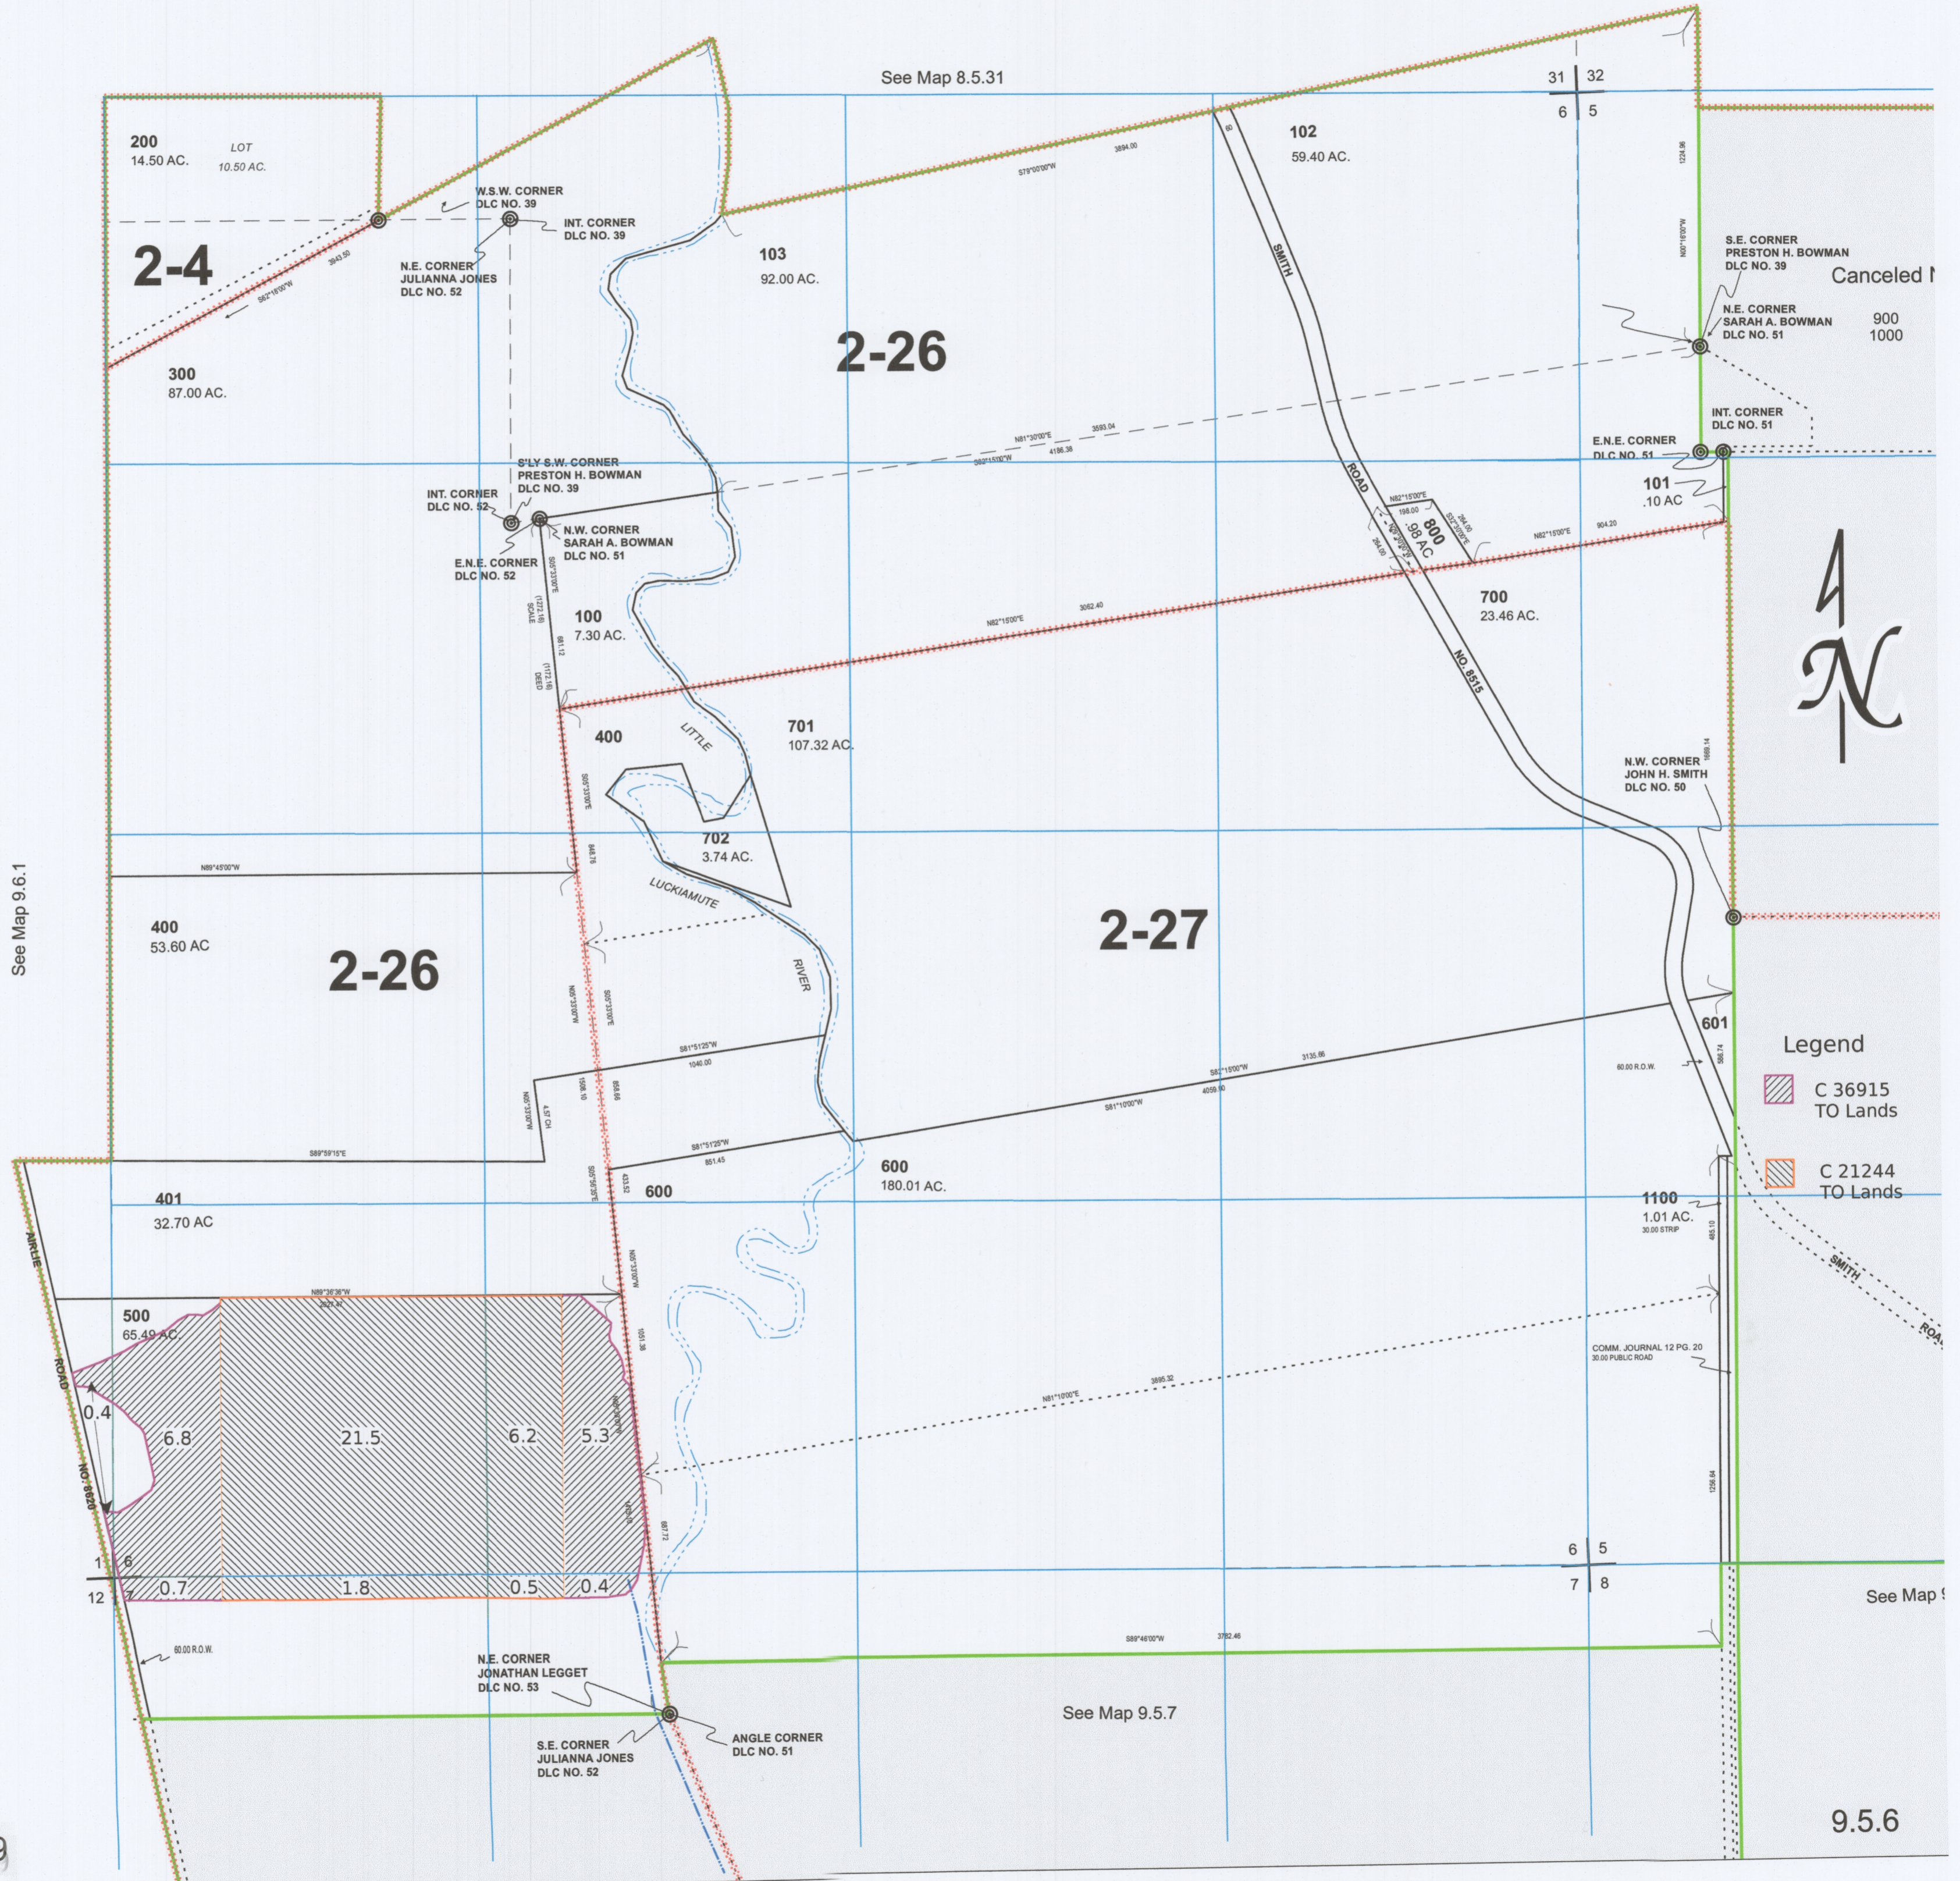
See Map 8.5.31

31 32
6 5

200
14.50 AC.

LOT
10.50 AC.

2-4

W.S.W. CORNER
DLC NO. 39

INT. CORNER
DLC NO. 39

N.E. CORNER
JULIANNA JONES
DLC NO. 52

300
87.00 AC.

103
92.00 AC.

2-26

102
59.40 AC.

SMITH

S.E. CORNER
PRESTON H. BOWMAN
DLC NO. 39

Canceled N

N.E. CORNER
SARAH A. BOWMAN
DLC NO. 51

900
1000

INT. CORNER
DLC NO. 51

E.N.E. CORNER
DLC NO. 51

101
.10 AC

S'LY S.W. CORNER
PRESTON H. BOWMAN
DLC NO. 39

INT. CORNER
DLC NO. 52

N.W. CORNER
SARAH A. BOWMAN
DLC NO. 51

E.N.E. CORNER
DLC NO. 52

ROAD

800
.98 AC.

700
23.46 AC.

100
7.30 AC.

NO. 8515

N

400

LITTLE

701
107.32 AC.

N.W. CORNER
JOHN H. SMITH
DLC NO. 50

702
3.74 AC.

LUCKIAMUTE

See Map 9.6.1

400
53.60 AC

2-26

2-27

RIVER

601

Legend

C 36915
TO Lands

C 21244
TO Lands

401
32.70 AC

600
180.01 AC.

600

1100
1.01 AC.

SMITH

ROAD

500
65.49 AC.

COMM. JOURNAL 12 PG. 20
30.00 PUBLIC ROAD

0.4
6.8
21.5
6.2
5.3

NO. 8520

1 6
12 7

0.7
1.8
0.5
0.4

6 5
7 8

See Map 9

60.00 R.O.W.

N.E. CORNER
JONATHAN LEGGET
DLC NO. 53

S.E. CORNER
JULIANNA JONES
DLC NO. 52

ANGLE CORNER
DLC NO. 51

See Map 9.5.7

9.5.6